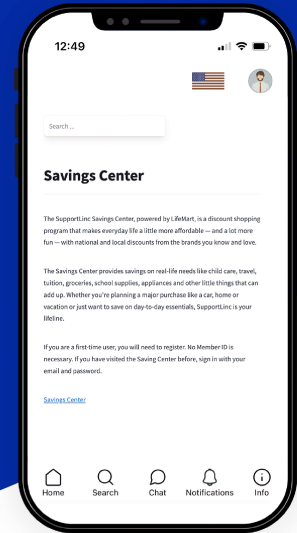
12:49

Search ...

Savings Center

The Support.Linc Savings Center, powered by LifeMart, is a discount shopping program that makes everyday life a little more affordable — and a lot more fun — with national and local discounts from the brands you know and love.

The Savings Center provides savings on real-life needs like child care, travel, tuition, groceries, school supplies, appliances and other little things that can add up. Whether you're planning a major purchase like a car, home or vacation or just want to save on day-to-day essentials, SupportLinc is your lifeline.

If you are a first-time user, you will need to register. No Member ID is necessary. If you have visited the Saving Center before, sign in with your email and password.

Savings Center

Home Search Chat Notifications Info